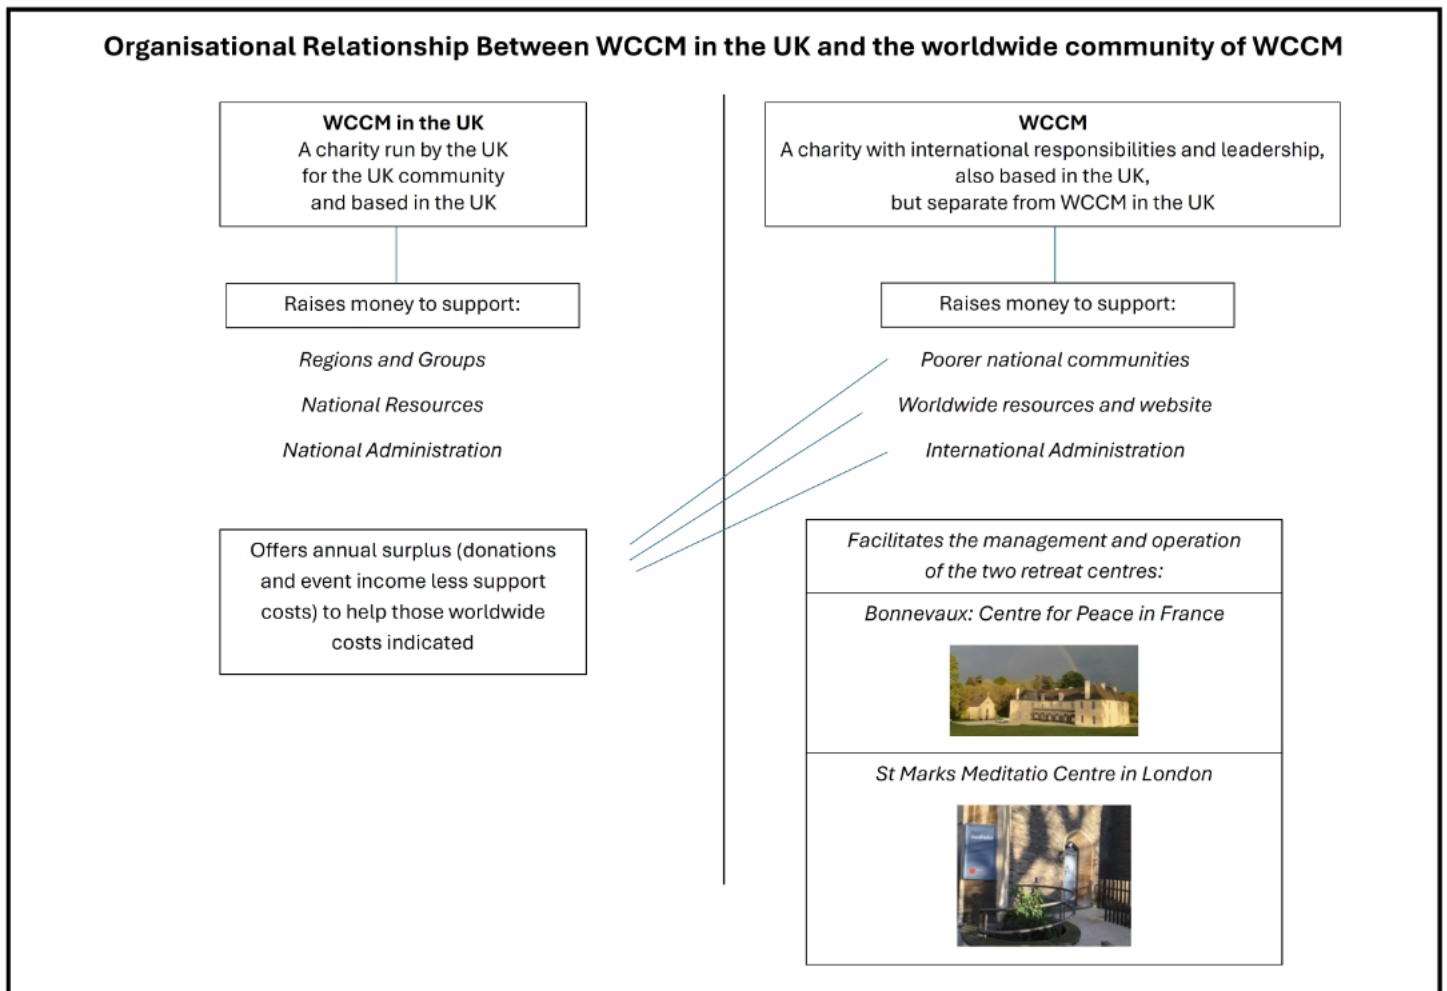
Organisational Relationship Between WCCM in the UK and the worldwide community of WCCM

WCCM in the UK
A charity run by the UK for the UK community and based in the UK

Raises money to support:

Regions and Groups

National Resources

National Administration

Offers annual surplus (donations and event income less support costs) to help those worldwide costs indicated

WCCM
A charity with international responsibilities and leadership, also based in the UK, but separate from WCCM in the UK

Raises money to support:

Poorer national communities

Worldwide resources and website

International Administration

Facilitates the management and operation of the two retreat centres:

Bonnevaux: Centre for Peace in France

St Marks Meditatio Centre in London